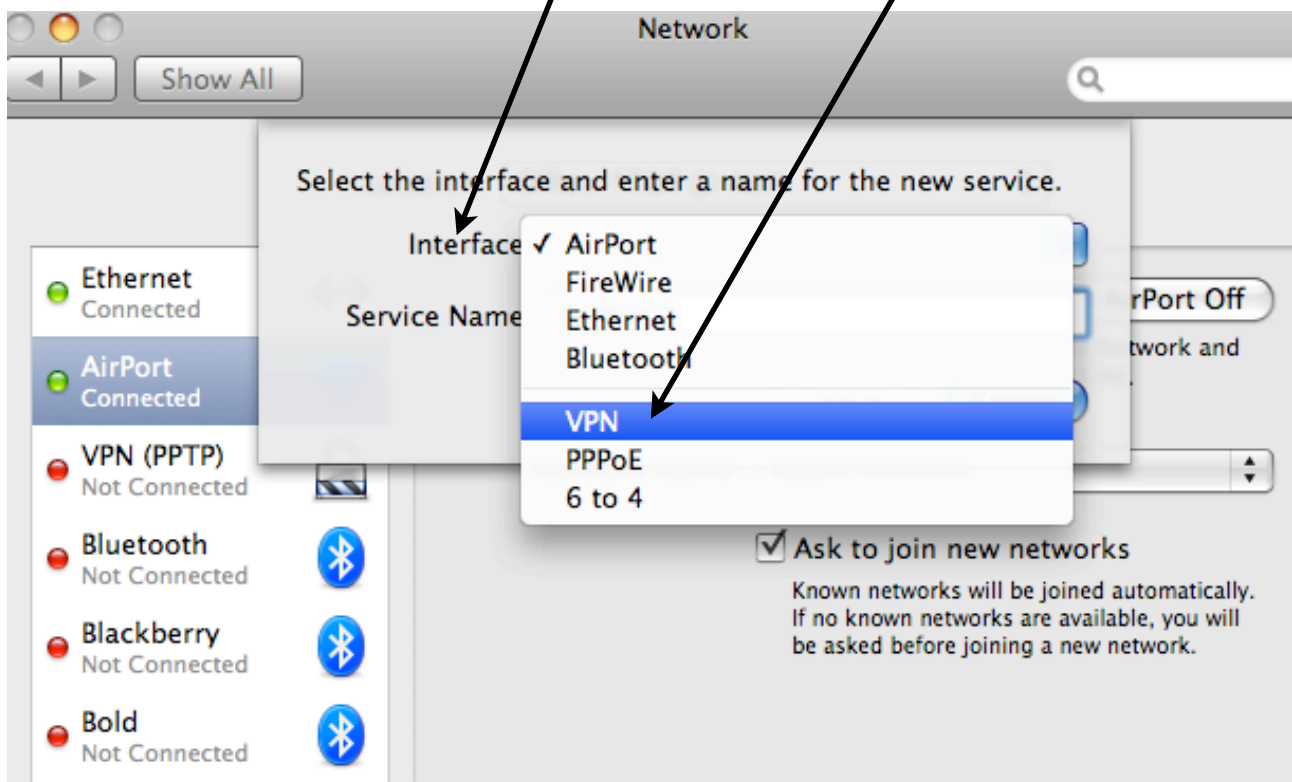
Network

Show All

Select the interface and enter a name for the new service.

Interface ✓ AirPort
FireWire
Ethernet
Bluetooth
VPN
PPPoE
6 to 4

Service Name

Ethernet
Connected

AirPort
Connected

VPN (PPTP)
Not Connected

Bluetooth
Not Connected

Blackberry
Not Connected

Bold
Not Connected

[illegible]rPort Off

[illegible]twork and

☑ Ask to join new networks

Known networks will be joined automatically. If no known networks are available, you will be asked before joining a new network.